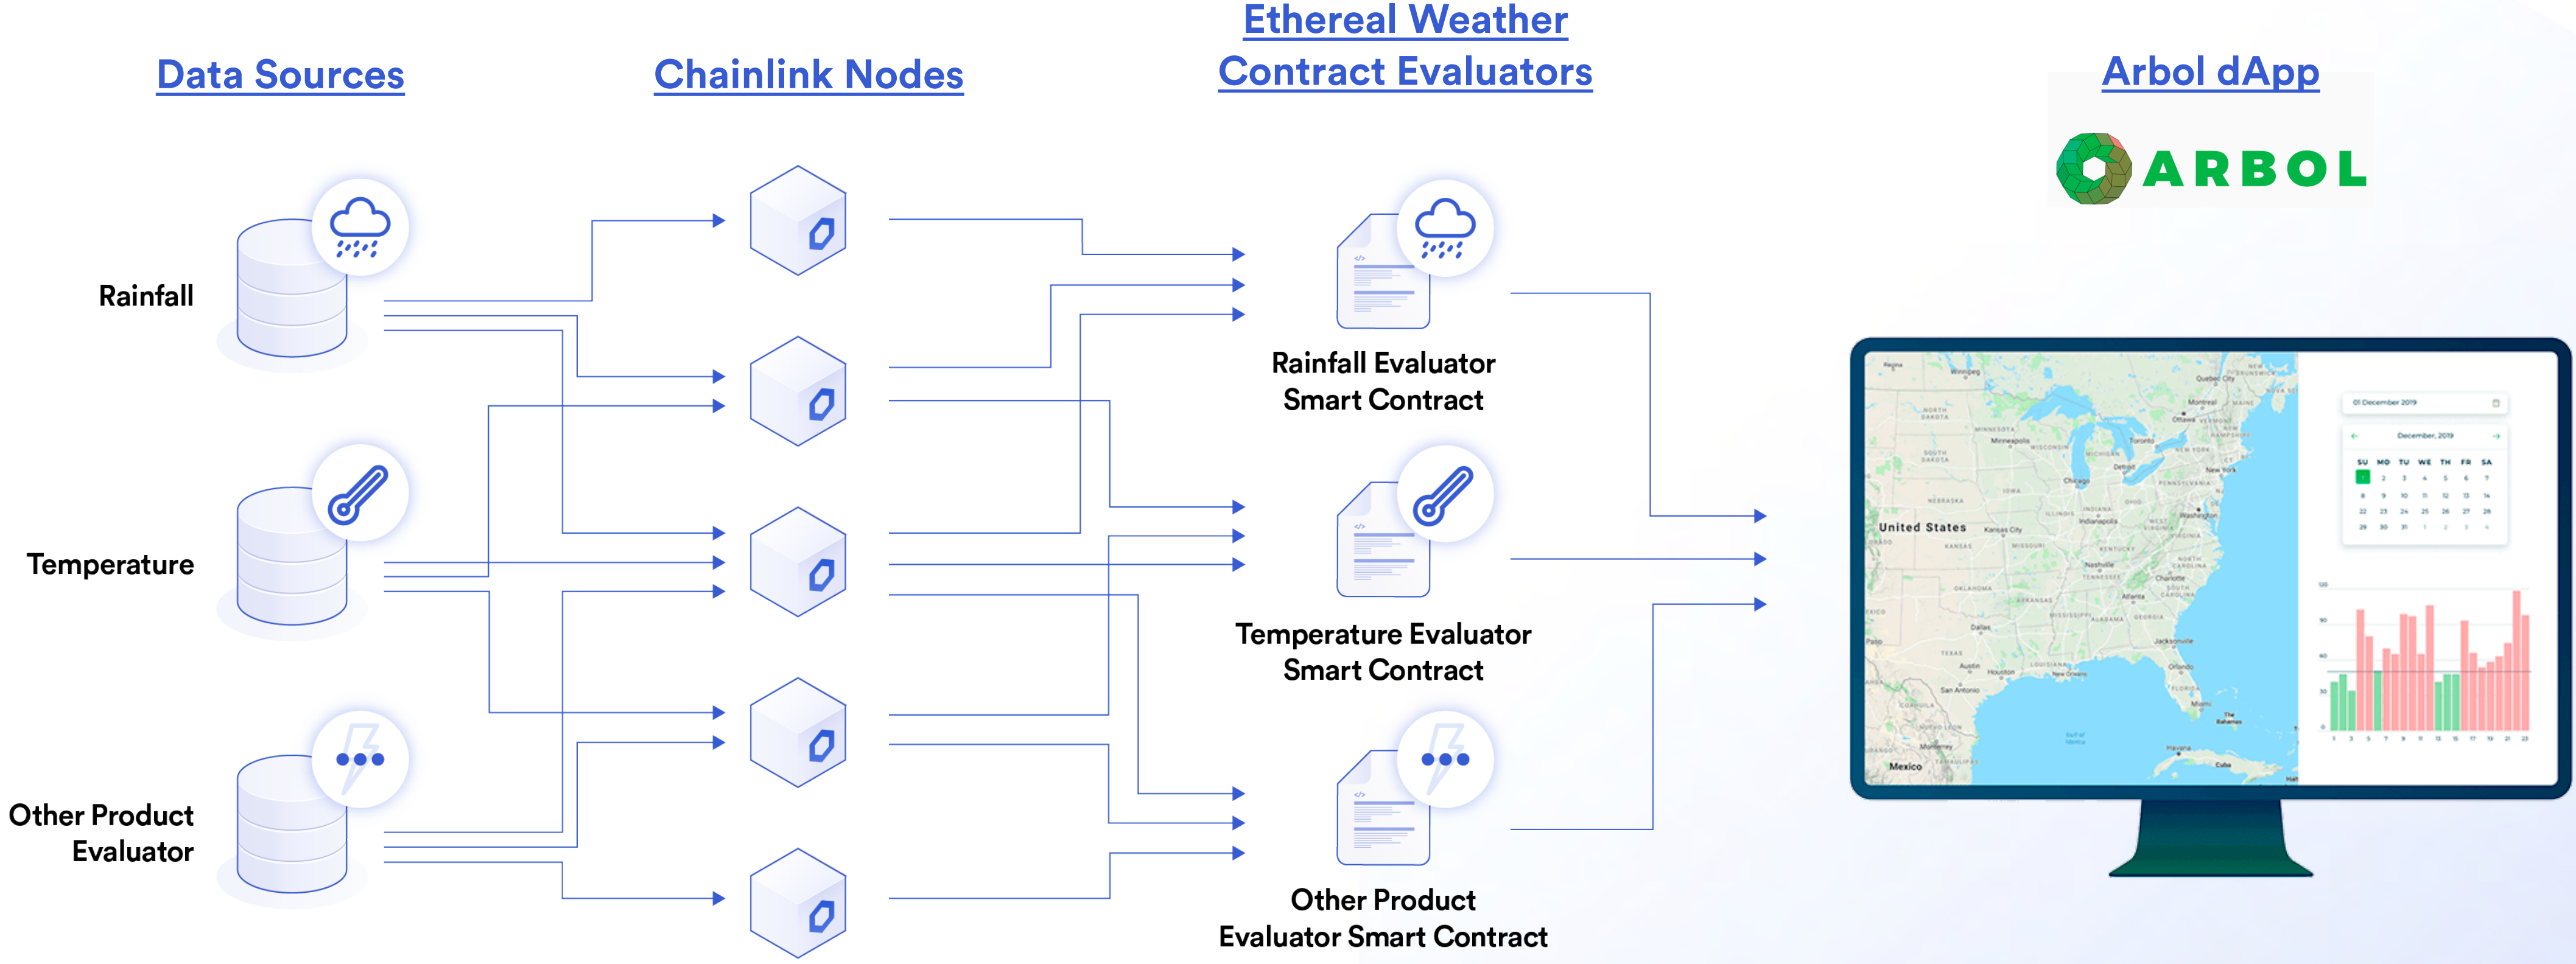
Data Sources

Chainlink Nodes

Ethereal Weather Contract Evaluators

Arbol dApp

ARBOL

Rainfall

Temperature

Other Product Evaluator

Rainfall Evaluator Smart Contract

Temperature Evaluator Smart Contract

Other Product Evaluator Smart Contract

United States

Mexico

01 December 2019

December, 2019

| SU | MO | TU | WE | TH | FR | SA |
|---|---|---|---|---|---|---|
| 1 | 2 | 3 | 4 | 5 | 6 | 7 |
| 8 | 9 | 10 | 11 | 12 | 13 | 14 |
| 22 | 23 | 24 | 25 | 26 | 27 | 28 |
| 29 | 30 | 31 | 1 | 2 | 3 | 4 |